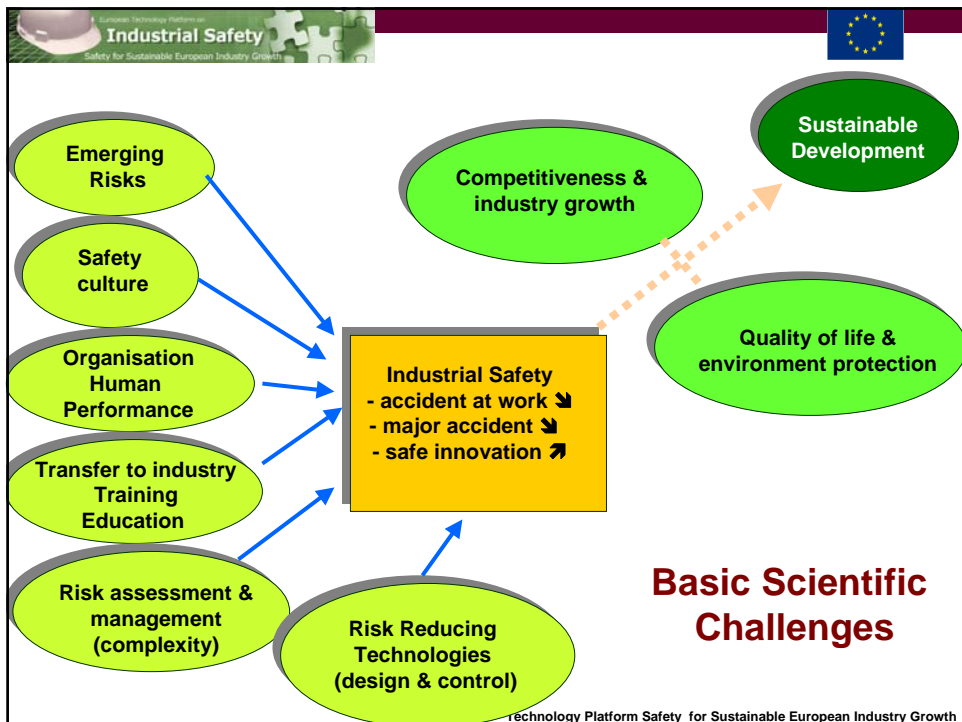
European Technology Platform on
Industrial Safety
Safety for Sustainable European Industry Growth

Emerging Risks

Safety culture

Organisation Human Performance

Transfer to industry Training Education

Risk assessment & management (complexity)

Risk Reducing Technologies (design & control)

Competitiveness & industry growth

Sustainable Development

Quality of life & environment protection

Industrial Safety
- accident at work ↘
- major accident ↘
- safe innovation ↗

Basic Scientific Challenges

Technology Platform Safety for Sustainable European Industry Growth